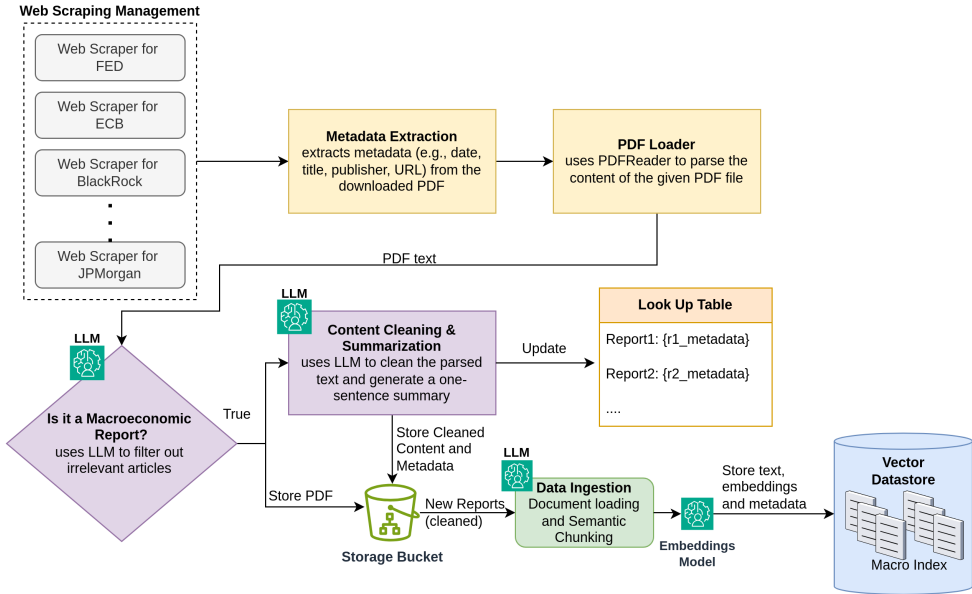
Web Scraping Management

Web Scraper for FED

Web Scraper for ECB

Web Scraper for BlackRock

Web Scraper for JPMorgan

Metadata Extraction
extracts metadata (e.g., date, title, publisher, URL) from the downloaded PDF

PDF Loader
uses PDFReader to parse the content of the given PDF file

PDF text

LLM

LLM

Content Cleaning & Summarization
uses LLM to clean the parsed text and generate a one-sentence summary

Update

Look Up Table

Report1: {r1_metadata}

Report2: {r2_metadata}

....

Is it a Macroeconomic Report?
uses LLM to filter out irrelevant articles

True

Store Cleaned Content and Metadata

Store PDF

LLM

Data Ingestion
Document loading and Semantic Chunking

New Reports (cleaned)

Storage Bucket

Store text, embeddings and metadata

Embeddings Model

Vector Datastore

Macro Index